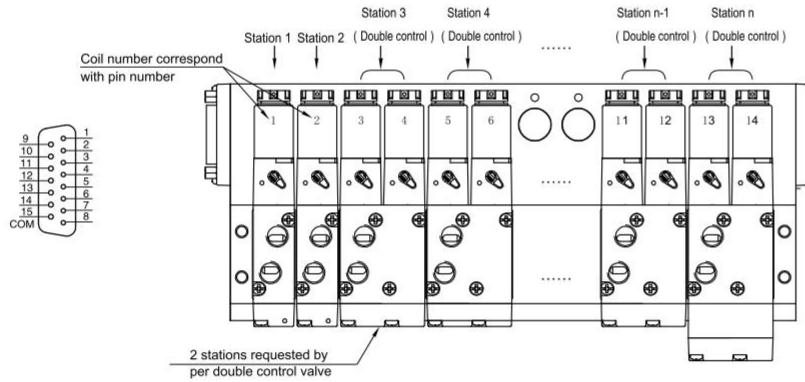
Station 3 Station 4 Station n-1 Station n

Station 1 Station 2 ( Double control ) ( Double control ) ...... ( Double control ) ( Double control )

Coil number correspond with pin number

9 1
10 2
11 3
12 4
13 5
14 6
15 7
COM 8

1 2 3 4 5 6 11 12 13 14

......

......

......

2 stations requested by per double control valve